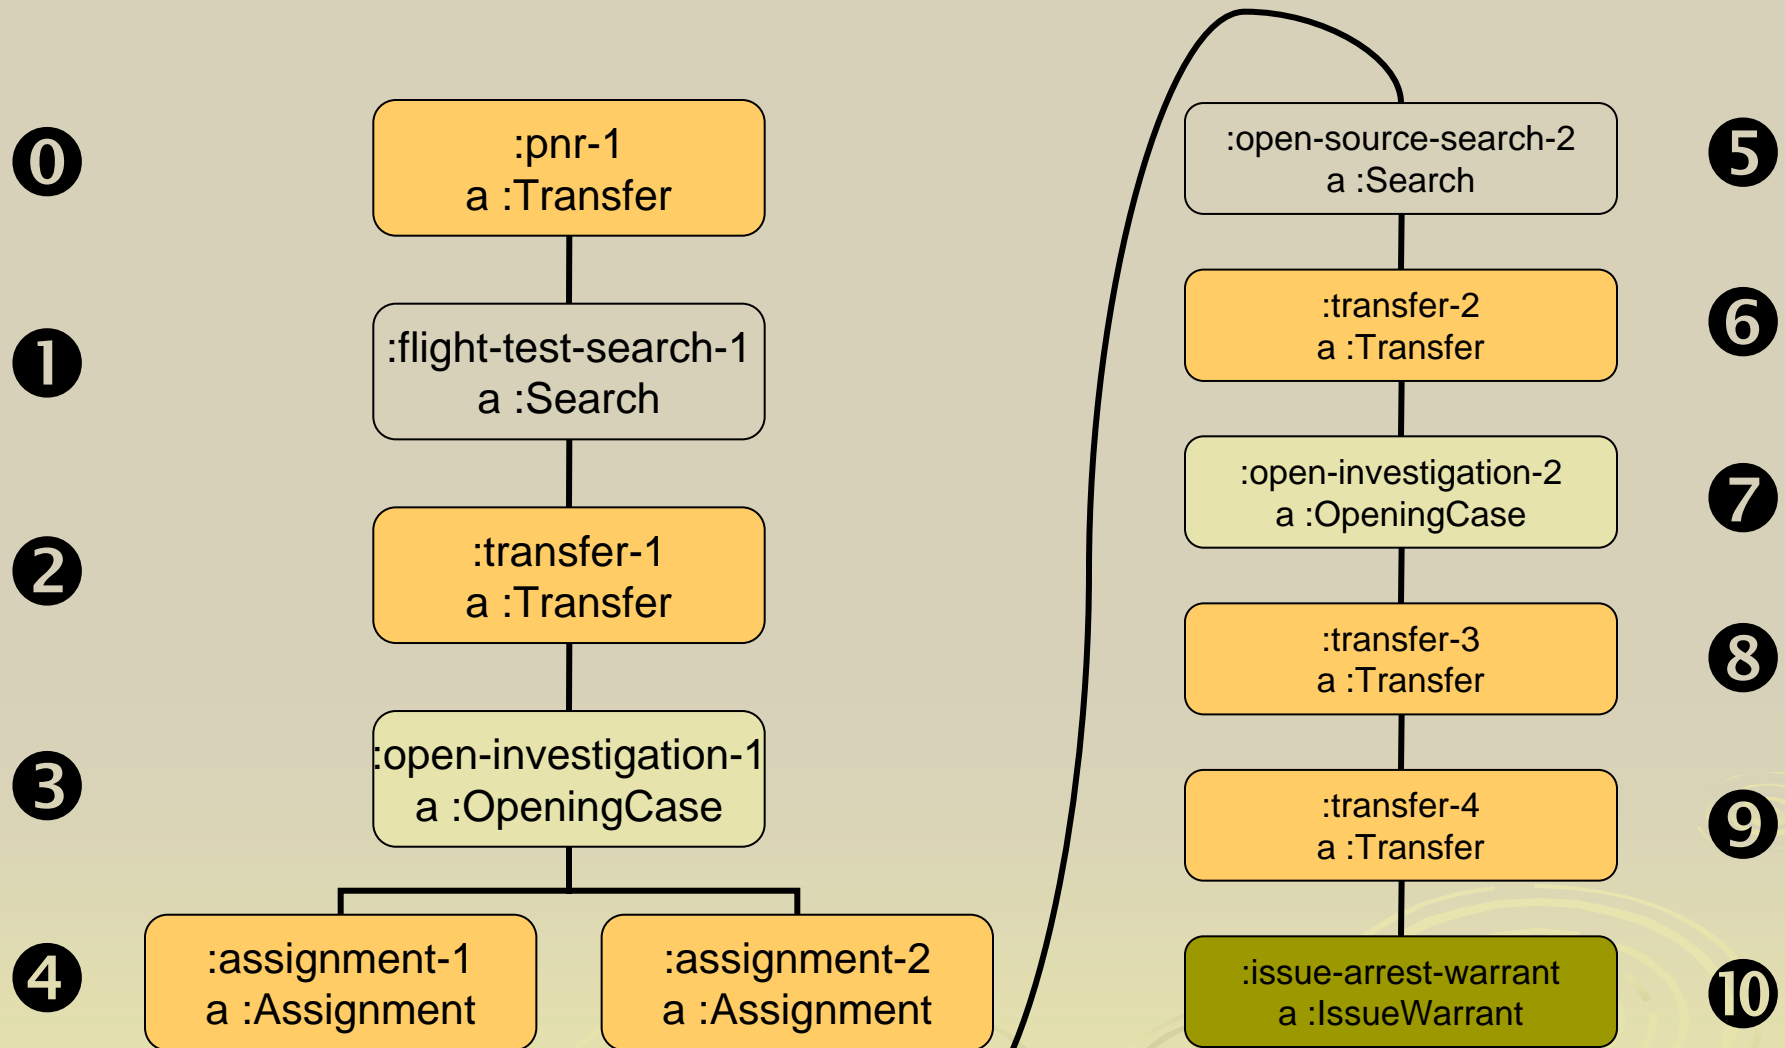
0
:pnr-1
a :Transfer

1
:flight-test-search-1
a :Search

2
:transfer-1
a :Transfer

3
:open-investigation-1
a :OpeningCase

4
:assignment-1
a :Assignment

:assignment-2
a :Assignment

5
:open-source-search-2
a :Search

6
:transfer-2
a :Transfer

7
:open-investigation-2
a :OpeningCase

8
:transfer-3
a :Transfer

9
:transfer-4
a :Transfer

10
:issue-arrest-warrant
a :IssueWarrant